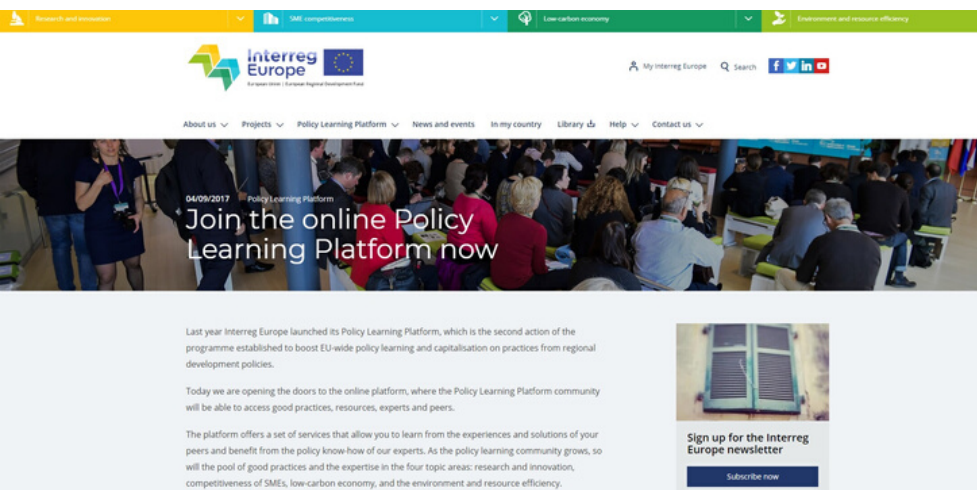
Research and innovation
SME competitiveness
Low-carbon economy
Environment and resource efficiency

Interreg Europe
European Union | European Regional Development Fund

My Interreg Europe
Search

About us
Projects
Policy Learning Platform
News and events
In my country
Library
Help
Contact us

04/09/2017 Policy Learning Platform
Join the online Policy Learning Platform now

Last year Interreg Europe launched its Policy Learning Platform, which is the second action of the programme established to boost EU-wide policy learning and capitalisation on practices from regional development policies.

Today we are opening the doors to the online platform, where the Policy Learning Platform community will be able to access good practices, resources, experts and peers.

The platform offers a set of services that allow you to learn from the experiences and solutions of your peers and benefit from the policy know-how of our experts. As the policy learning community grows, so will the pool of good practices and the expertise in the four topic areas: research and innovation, competitiveness of SMEs, low-carbon economy, and the environment and resource efficiency.

Sign up for the Interreg Europe newsletter
Subscribe now